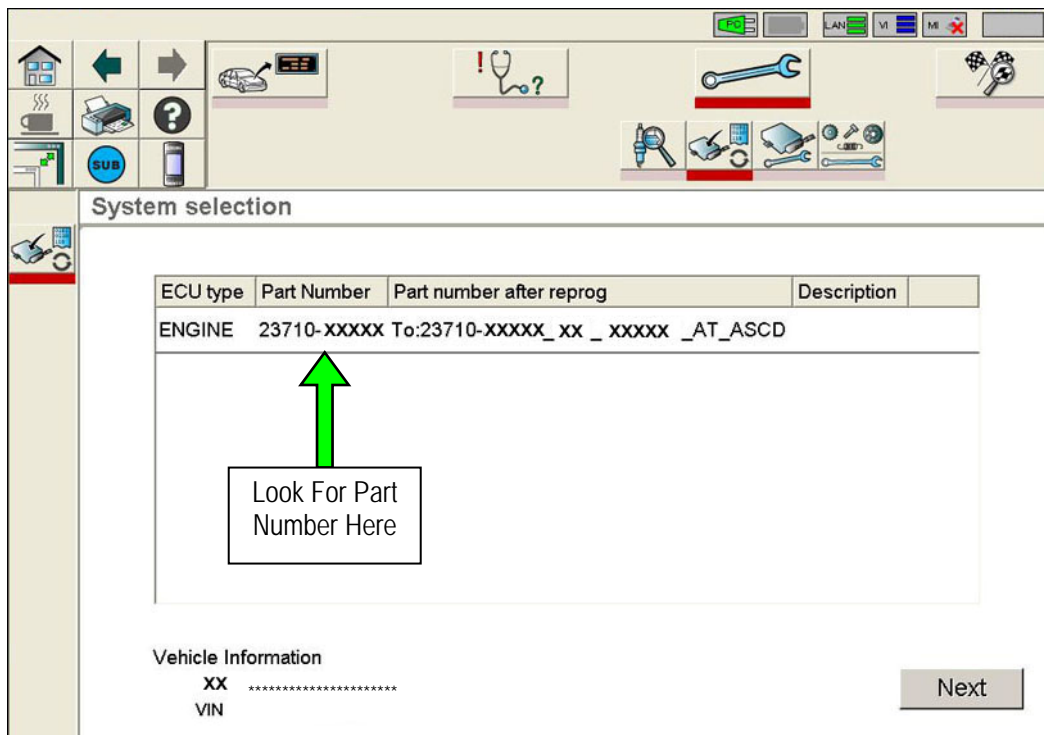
PC LAN VI MI

SUB

System selection

| ECU type | Part Number | Part number after reprog | Description |  |
|---|---|---|---|---|
| ENGINE | 23710-XXXXX | To:23710-XXXXX_ XX _ XXXXX _AT_ASCD |  |  |

Look For Part Number Here

Vehicle Information

XX **********************

VIN

Next